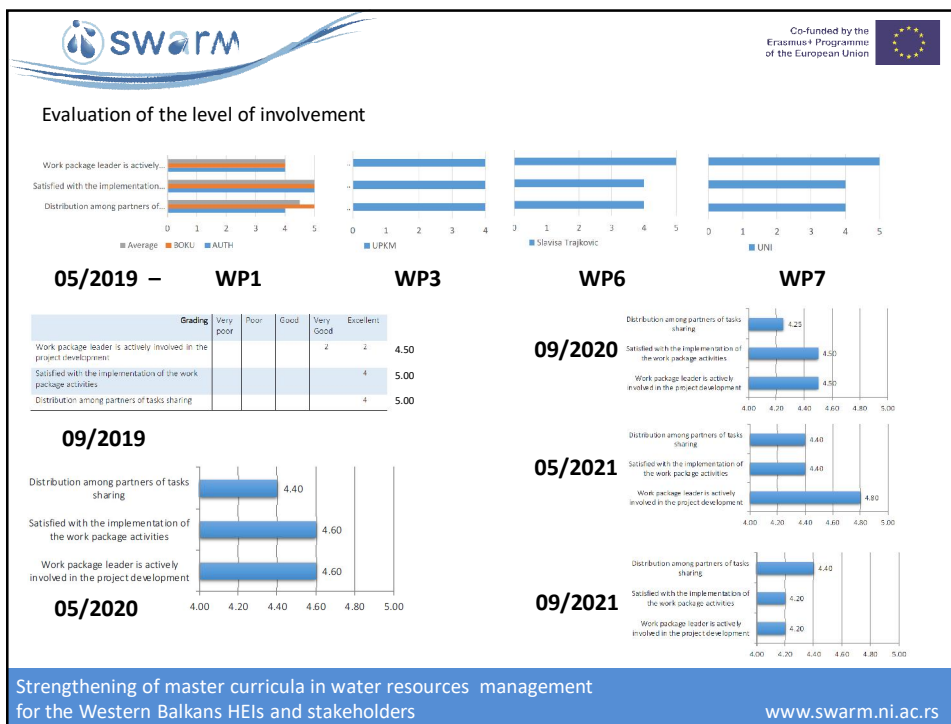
swarm

Co-funded by the Erasmus+ Programme of the European Union

Evaluation of the level of involvement

Work package leader is actively...
Satisfied with the implementation...
Distribution among partners of...
0 1 2 3 4 5
Average BOKU AUTH

0 1 2 3 4
UPKM

0 1 2 3 4 5
Slavisa Trajkovic

0 1 2 3 4 5
UNI

05/2019 – WP1 WP3 WP6 WP7

| Grading | Very poor | Poor | Good | Very Good | Excellent | |
|---|---|---|---|---|---|---|
| Work package leader is actively involved in the project development | | | | 2 | 2 | 4.50 |
| Satisfied with the implementation of the work package activities | | | | | 4 | 5.00 |
| Distribution among partners of tasks sharing | | | | | 4 | 5.00 |

09/2019

Distribution among partners of tasks sharing 4.40
Satisfied with the implementation of the work package activities 4.60
Work package leader is actively involved in the project development 4.60
4.00 4.20 4.40 4.60 4.80 5.00

05/2020

09/2020
Distribution among partners of tasks sharing 4.25
Satisfied with the implementation of the work package activities 4.50
Work package leader is actively involved in the project development 4.50
4.00 4.20 4.40 4.60 4.80 5.00

05/2021
Distribution among partners of tasks sharing 4.40
Satisfied with the implementation of the work package activities 4.40
Work package leader is actively involved in the project development 4.80
4.00 4.20 4.40 4.60 4.80 5.00

09/2021
Distribution among partners of tasks sharing 4.40
Satisfied with the implementation of the work package activities 4.20
Work package leader is actively involved in the project development 4.20
4.00 4.20 4.40 4.60 4.80 5.00

Strengthening of master curricula in water resources management for the Western Balkans HEIs and stakeholders
www.swarm.ni.ac.rs